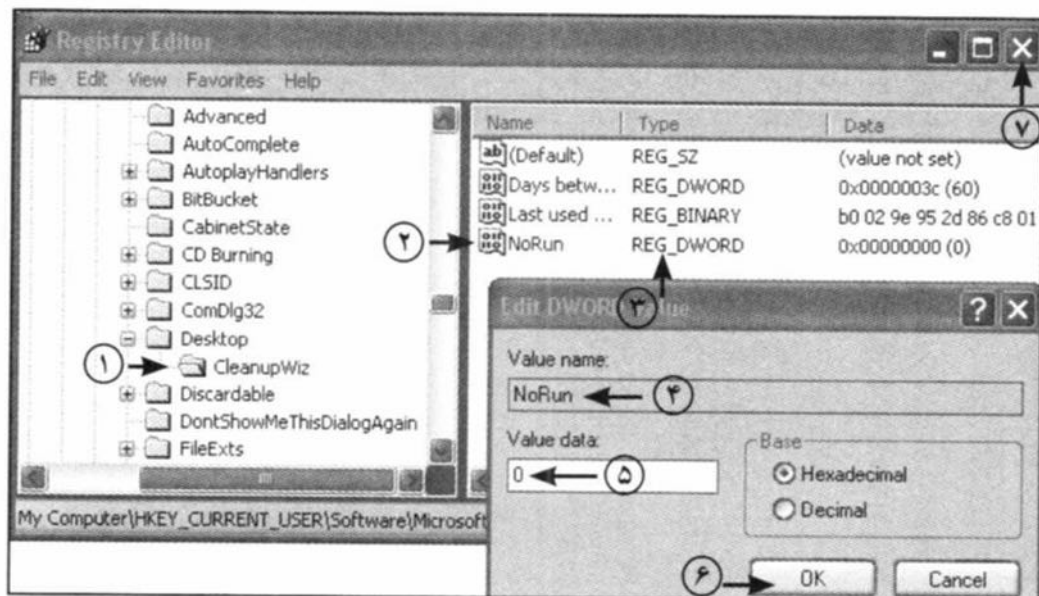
Registry Editor

File Edit View Favorites Help

Advanced
AutoComplete
AutoplayHandlers
BitBucket
CabinetState
CD Burning
CLSID
ComDlg32
Desktop
۱
CleanupWiz
Discardable
DontShowMeThisDialogAgain
FileExts

| Name | Type | Data |
|---|---|---|
| (Default) | REG_SZ | (value not set) |
| Days betw... | REG_DWORD | 0x0000003c (60) |
| Last used ... | REG_BINARY | b0 02 9e 95 2d 86 c8 01 |
| NoRun | REG_DWORD | 0x00000000 (0) |

۷
۲
۳

Edit DWORD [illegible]lue

Value name:
NoRun ۴

Value data:
0 ۵

Base
Hexadecimal
Decimal

۶ OK Cancel

My Computer\HKEY_CURRENT_USER\Software\Microsoft